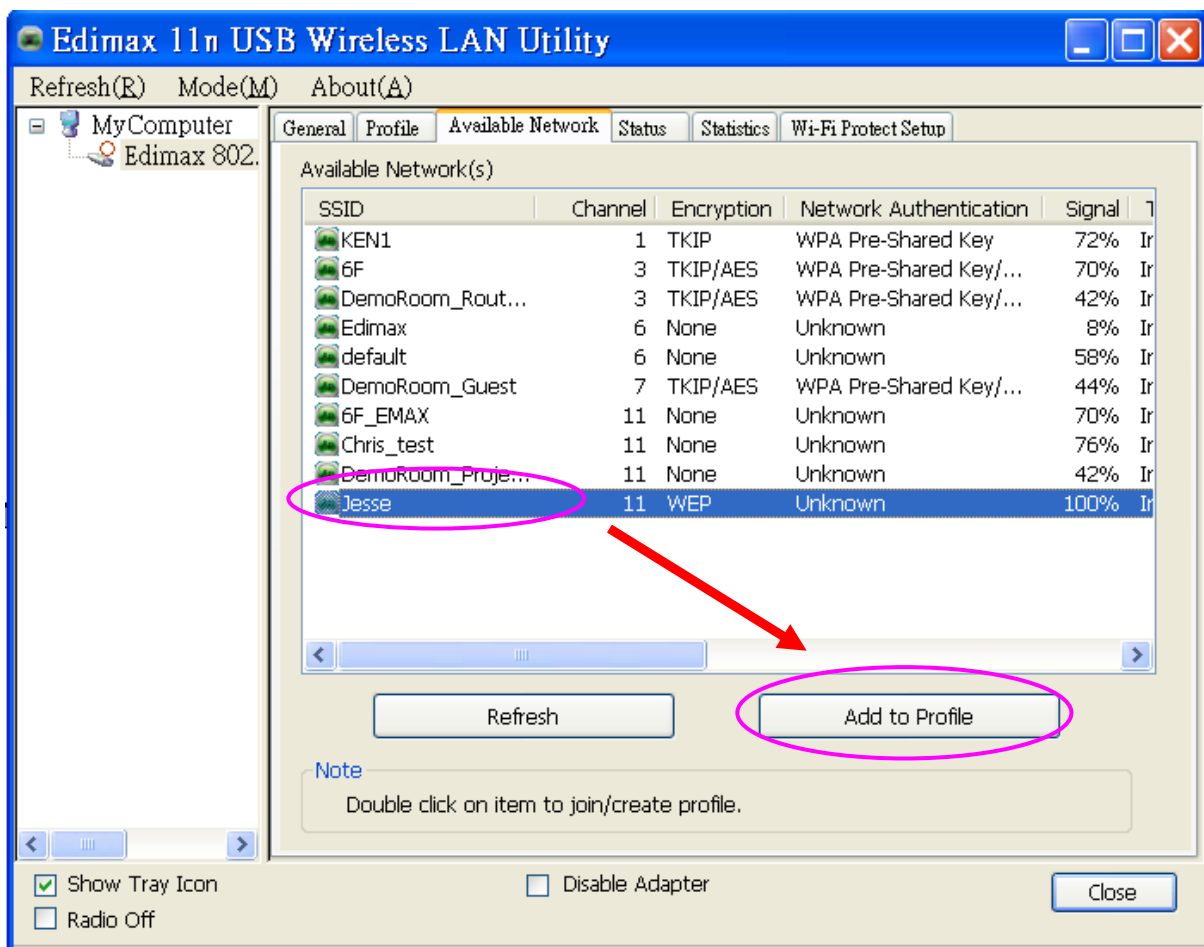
Edimax 11n USB Wireless LAN Utility

Refresh(R) Mode(M) About(A)

MyComputer
Edimax 802.

General | Profile | Available Network | Status | Statistics | Wi-Fi Protect Setup

Available Network(s)

| SSID | Channel | Encryption | Network Authentication | Signal | T |
|---|---|---|---|---|---|
| KEN1 | 1 | TKIP | WPA Pre-Shared Key | 72% | Ir |
| 6F | 3 | TKIP/AES | WPA Pre-Shared Key/... | 70% | Ir |
| DemoRoom_Rout... | 3 | TKIP/AES | WPA Pre-Shared Key/... | 42% | Ir |
| Edimax | 6 | None | Unknown | 8% | Ir |
| default | 6 | None | Unknown | 58% | Ir |
| DemoRoom_Guest | 7 | TKIP/AES | WPA Pre-Shared Key/... | 44% | Ir |
| 6F_EMAX | 11 | None | Unknown | 70% | Ir |
| Chris_test | 11 | None | Unknown | 76% | Ir |
| DemoRoom_Proje... | 11 | None | Unknown | 42% | Ir |
| Jesse | 11 | WEP | Unknown | 100% | Ir |

Refresh
Add to Profile

Note
Double click on item to join/create profile.

Show Tray Icon
Radio Off
Disable Adapter
Close